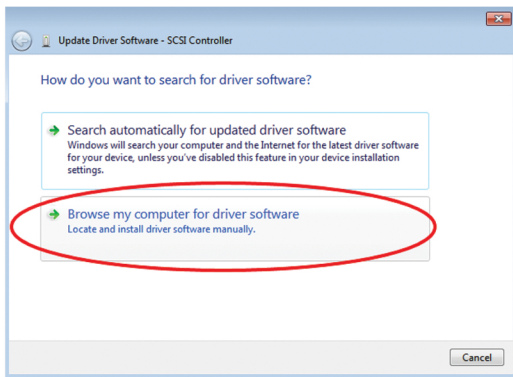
Update Driver Software - SCSI Controller

How do you want to search for driver software?

Search automatically for updated driver software
Windows will search your computer and the Internet for the latest driver software for your device, unless you've disabled this feature in your device installation settings.

Browse my computer for driver software
Locate and install driver software manually.

Cancel